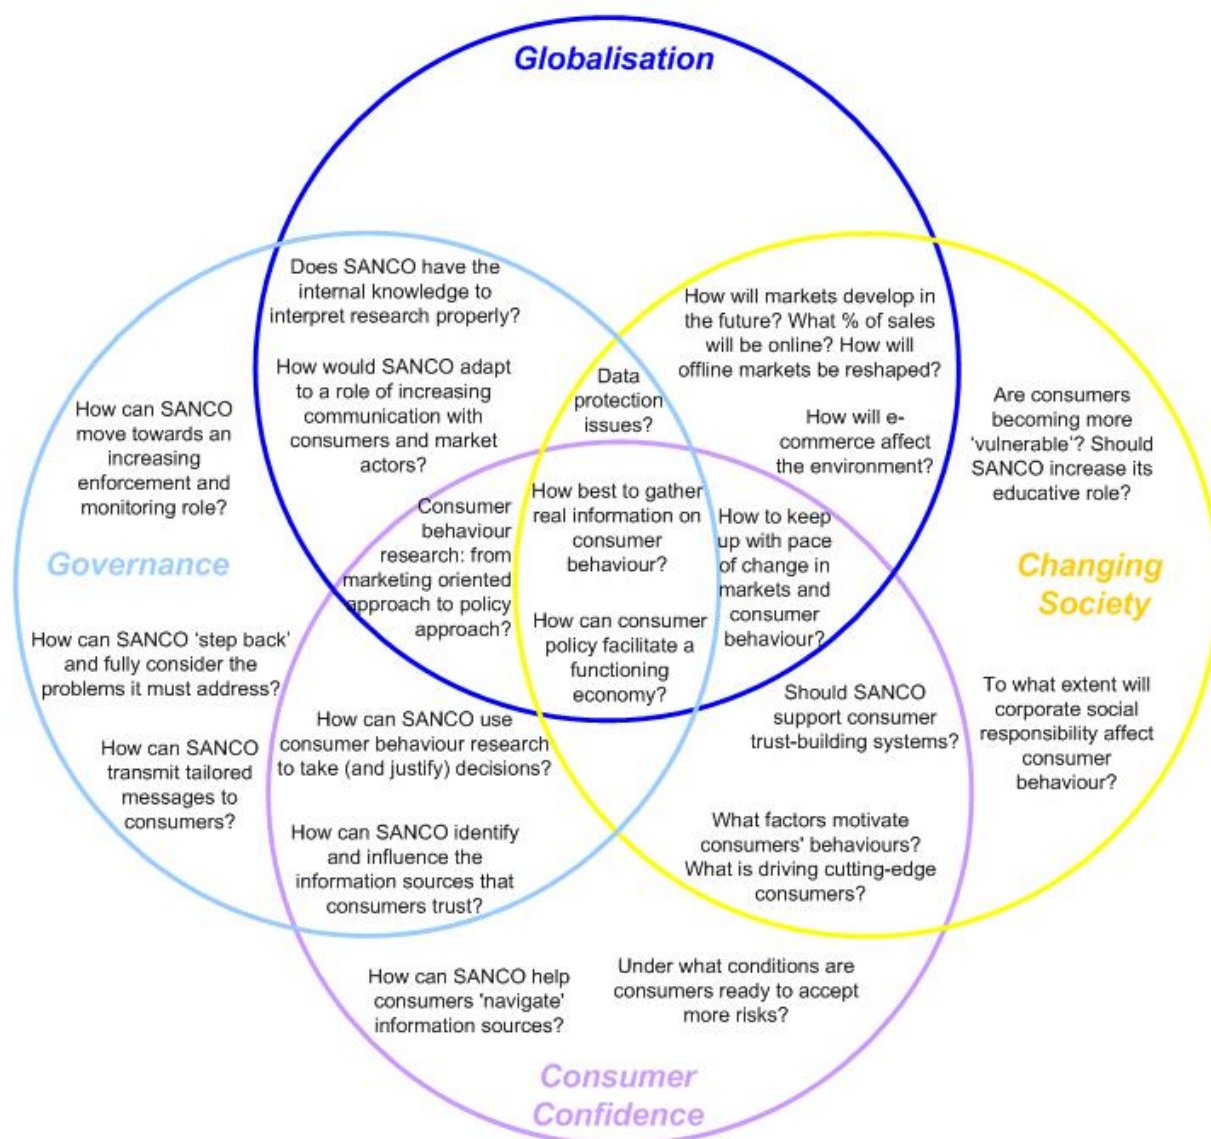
Globalisation

Does SANCO have the internal knowledge to interpret research properly?

How would SANCO adapt to a role of increasing communication with consumers and market actors?

How will markets develop in the future? What % of sales will be online? How will offline markets be reshaped?

Data protection issues?

How will e-commerce affect the environment?

Are consumers becoming more 'vulnerable'? Should SANCO increase its educative role?

How can SANCO move towards an increasing enforcement and monitoring role?

Consumer behaviour research: from marketing oriented approach to policy approach?

How best to gather real information on consumer behaviour?

How to keep up with pace of change in markets and consumer behaviour?

Governance

Changing Society

How can consumer policy facilitate a functioning economy?

How can SANCO 'step back' and fully consider the problems it must address?

Should SANCO support consumer trust-building systems?

To what extent will corporate social responsibility affect consumer behaviour?

How can SANCO transmit tailored messages to consumers?

How can SANCO use consumer behaviour research to take (and justify) decisions?

How can SANCO identify and influence the information sources that consumers trust?

What factors motivate consumers' behaviours? What is driving cutting-edge consumers?

How can SANCO help consumers 'navigate' information sources?

Under what conditions are consumers ready to accept more risks?

Consumer Confidence